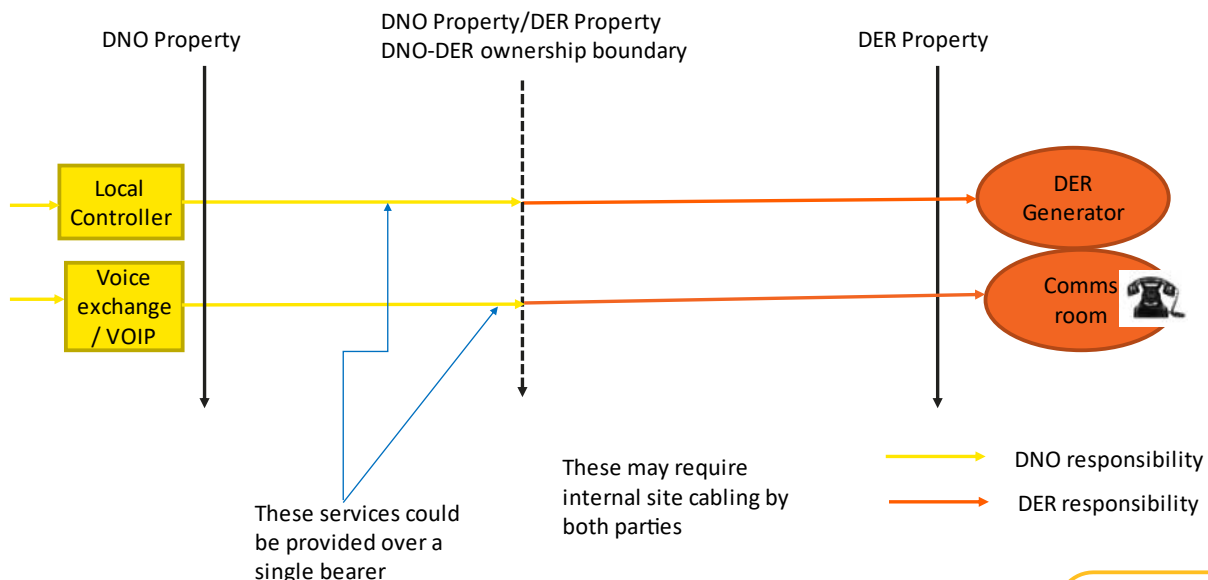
DNO Property

DNO Property/DER Property
DNO-DER ownership boundary

DER Property

Local Controller

Voice exchange / VOIP

DER Generator

Comms room

These services could be provided over a single bearer

These may require internal site cabling by both parties

DNO responsibility

DER responsibility